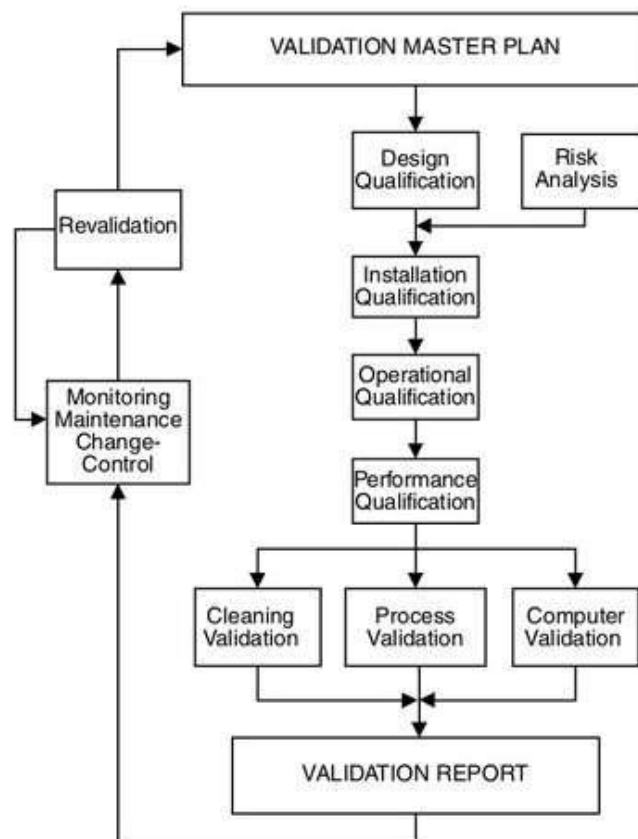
VALIDATION MASTER PLAN

Design Qualification

Risk Analysis

Revalidation

Installation Qualification

Operational Qualification

Monitoring Maintenance Change-Control

Performance Qualification

Cleaning Validation

Process Validation

Computer Validation

VALIDATION REPORT